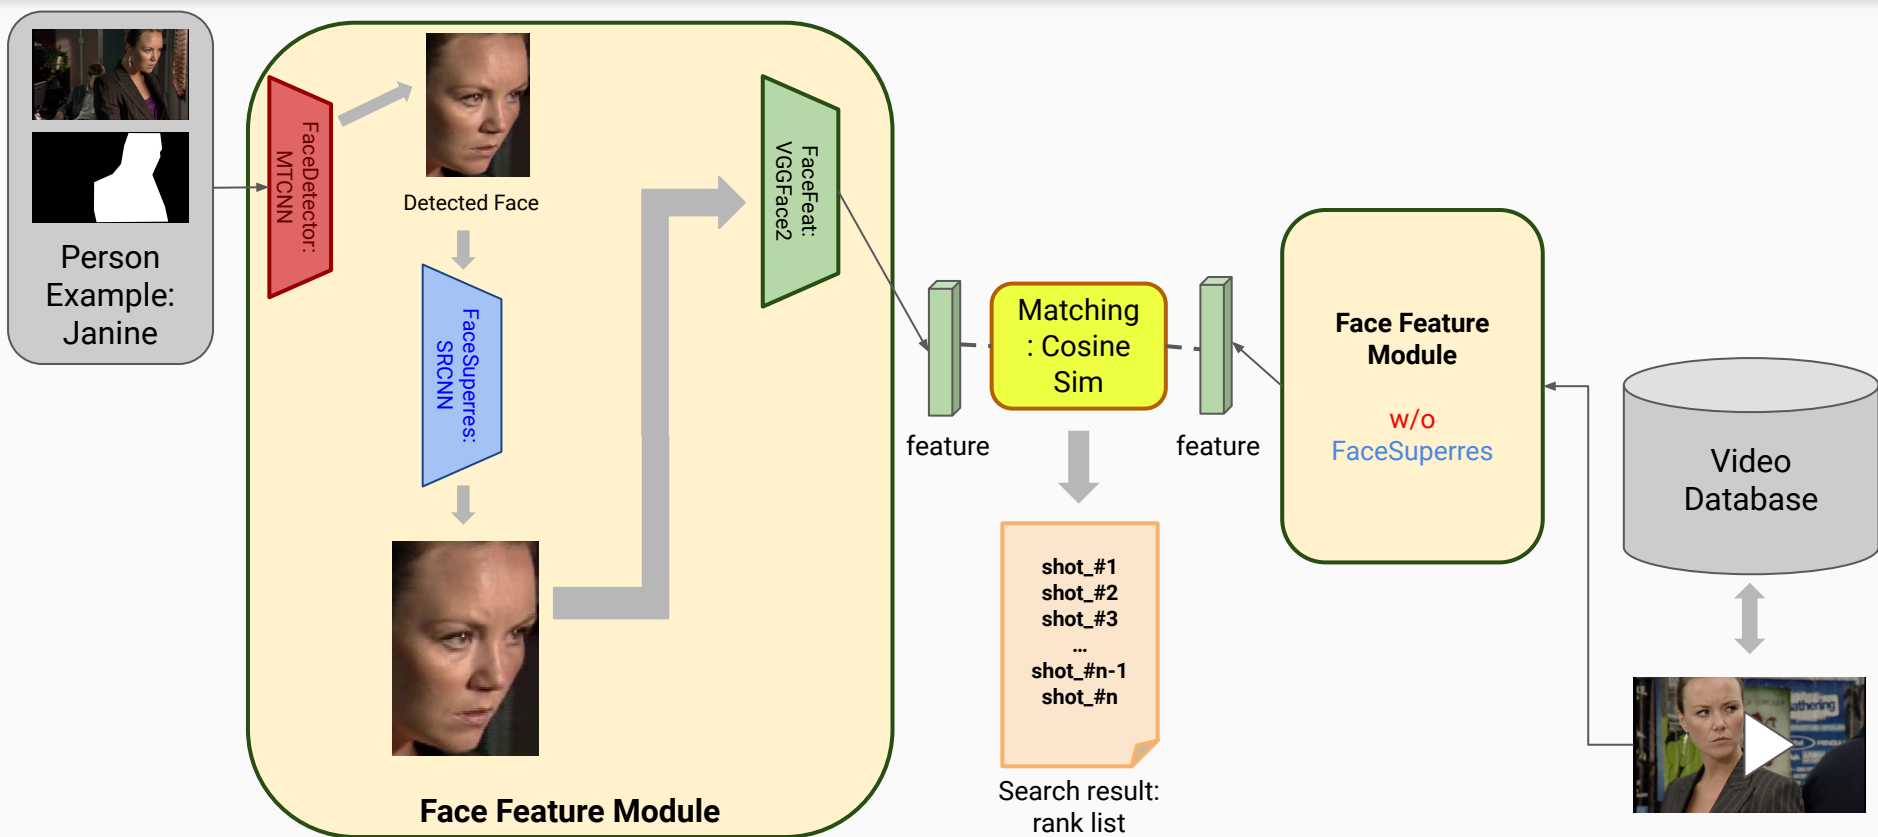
Person Example: Janine

FaceDetector: MTCNN

Detected Face

FaceSuperres: SRCNN

FaceFeat: VGGFace2

Face Feature Module

feature

Matching : Cosine Sim

feature

shot_#1
shot_#2
shot_#3
...
shot_#n-1
shot_#n

Search result: rank list

Face Feature Module

w/o FaceSuperres

Video Database

athering